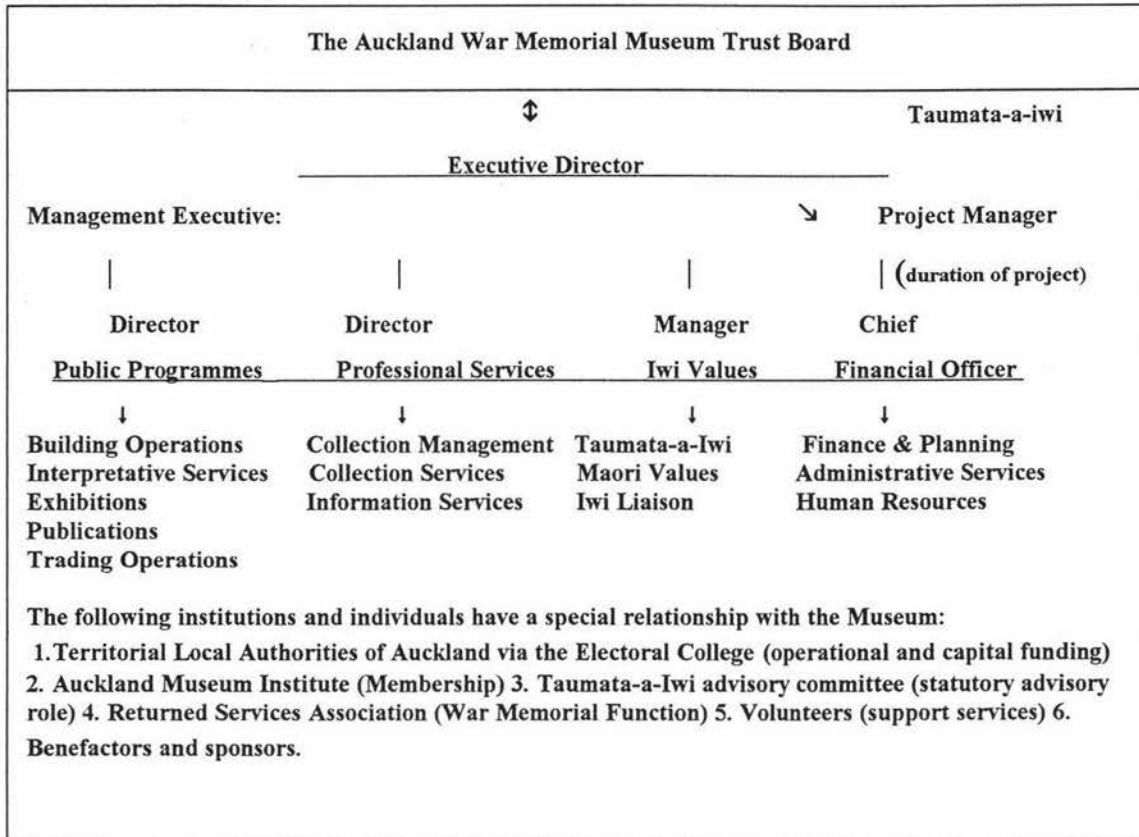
The Auckland War Memorial Museum Trust Board

Taumata-a-iwi

Executive Director

Management Executive:

Project Manager

(duration of project)

Director Public Programmes

Director Professional Services

Manager Iwi Values

Chief Financial Officer

Building Operations
Interpretative Services
Exhibitions
Publications
Trading Operations

Collection Management
Collection Services
Information Services

Taumata-a-Iwi
Maori Values
Iwi Liaison

Finance & Planning
Administrative Services
Human Resources

The following institutions and individuals have a special relationship with the Museum:

1. Territorial Local Authorities of Auckland via the Electoral College (operational and capital funding) 2. Auckland Museum Institute (Membership) 3. Taumata-a-Iwi advisory committee (statutory advisory role) 4. Returned Services Association (War Memorial Function) 5. Volunteers (support services) 6. Benefactors and sponsors.